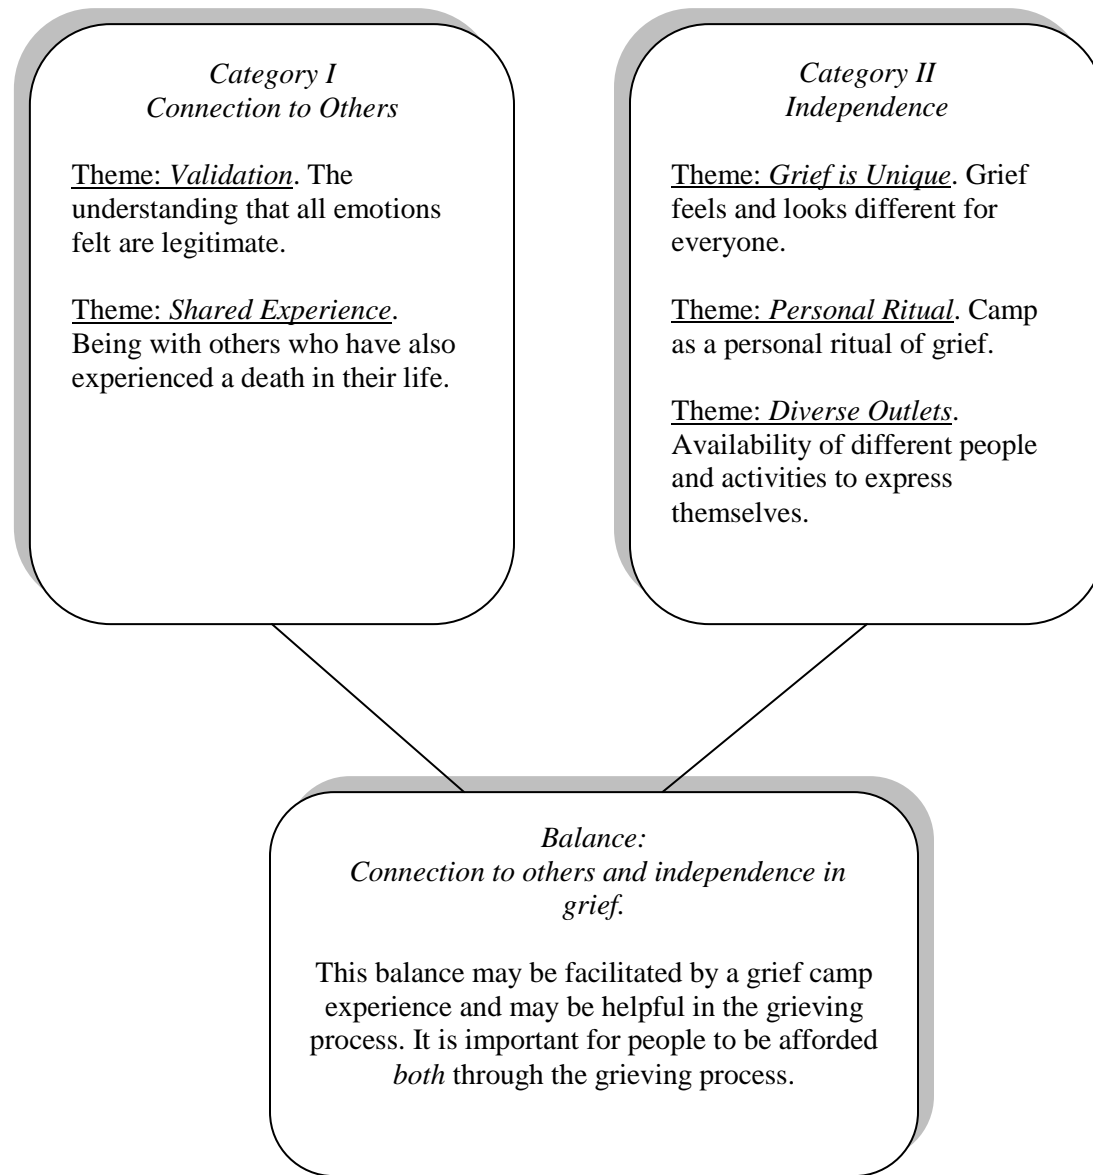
Category I
Connection to Others

Theme: Validation. The understanding that all emotions felt are legitimate.

Theme: Shared Experience. Being with others who have also experienced a death in their life.

Category II
Independence

Theme: Grief is Unique. Grief feels and looks different for everyone.

Theme: Personal Ritual. Camp as a personal ritual of grief.

Theme: Diverse Outlets. Availability of different people and activities to express themselves.

Balance:
Connection to others and independence in grief.

This balance may be facilitated by a grief camp experience and may be helpful in the grieving process. It is important for people to be afforded both through the grieving process.